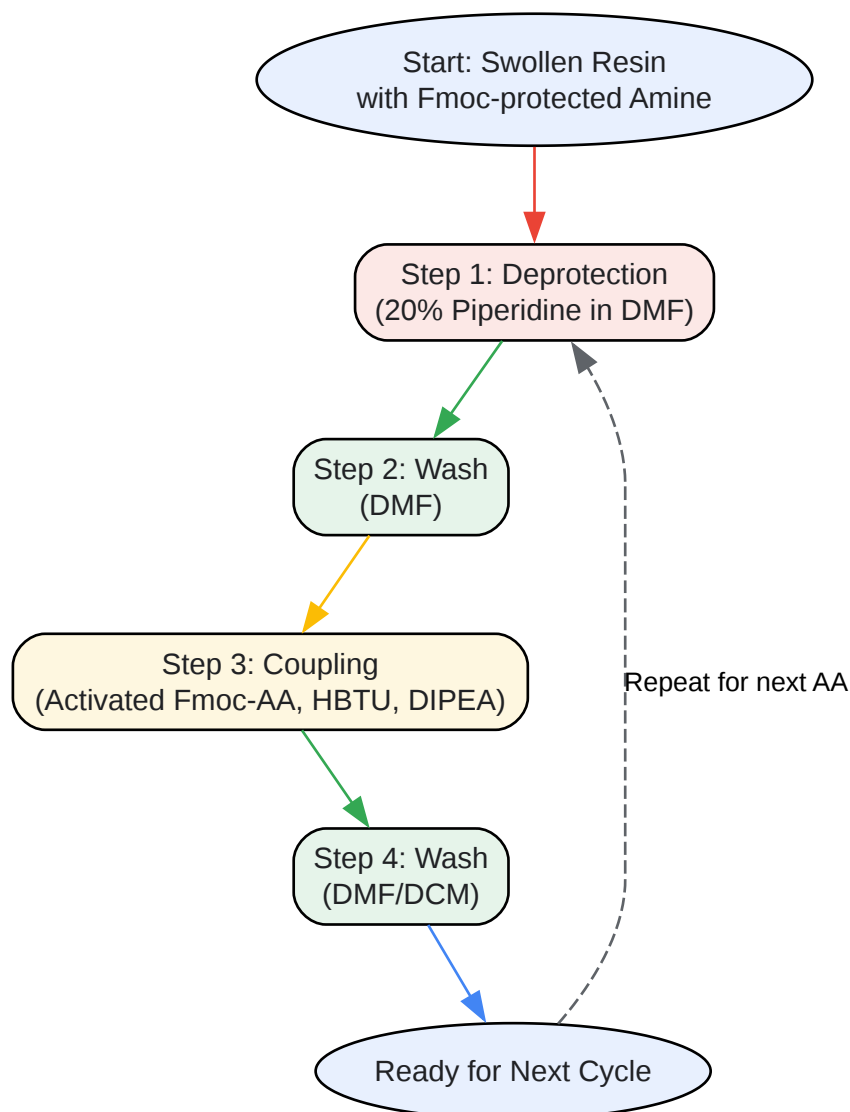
Start: Swollen Resin
with Fmoc-protected Amine

Step 1: Deprotection
(20% Piperidine in DMF)

Step 2: Wash
(DMF)

Step 3: Coupling
(Activated Fmoc-AA, HBTU, DIPEA)

Step 4: Wash
(DMF/DCM)

Ready for Next Cycle

Repeat for next AA